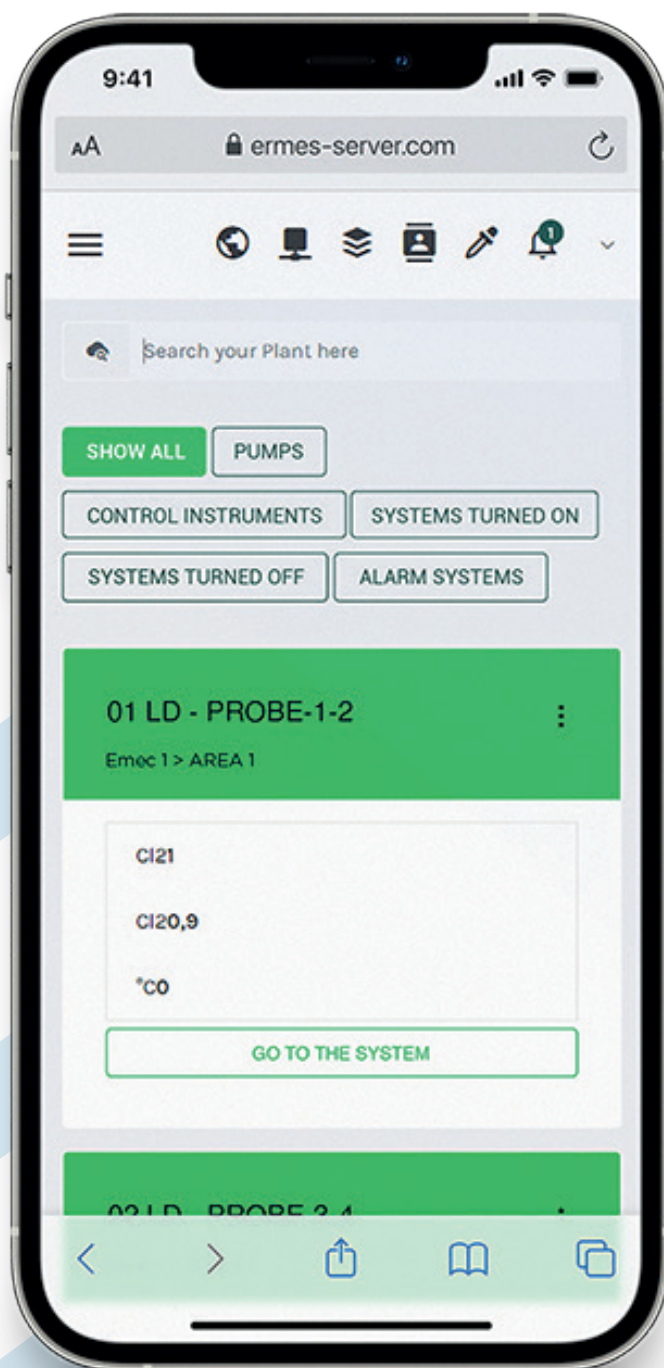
9:41

AA ermes-server.com

1

Search your Plant here

SHOW ALL
PUMPS
CONTROL INSTRUMENTS
SYSTEMS TURNED ON
SYSTEMS TURNED OFF
ALARM SYSTEMS

01 LD - PROBE-1-2
Emec 1 > AREA 1

Cl21

Cl20,9

°C0

GO TO THE SYSTEM

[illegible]